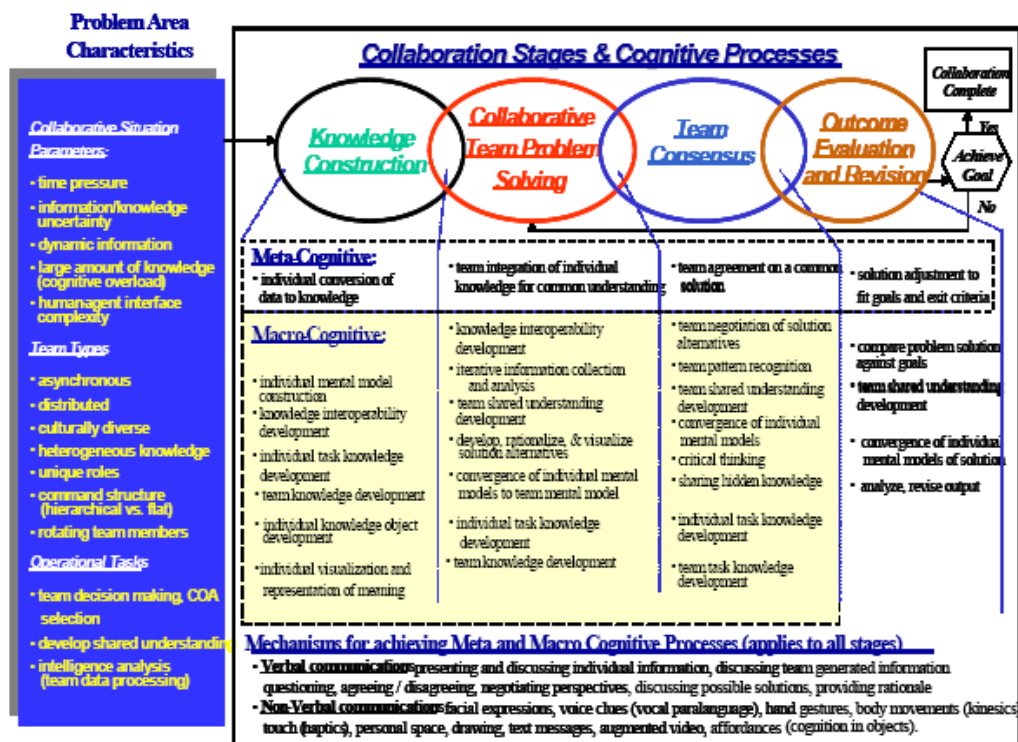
Problem Area Characteristics

Collaborative Situation Parameters:

- time pressure
- information/knowledge uncertainty
- dynamic information
- large amount of knowledge (cognitive overload)
- human-agent interface complexity

Team Types

- asynchronous
- distributed
- culturally diverse
- heterogeneous knowledge
- unique roles
- command structure (hierarchical vs. flat)
- rotating team members

Operational Tasks

- team decision making, COA selection
- develop shared understanding
- intelligence analysis (team data processing)

Collaboration Stages & Cognitive Processes

Knowledge Construction

Collaborative Team Problem Solving

Team Consensus

Outcome Evaluation and Revision

Collaboration Complete

Yes

Achieve Goal

No

Meta-Cognitive:

- individual conversion of data to knowledge
- team integration of individual knowledge for common understanding
- team agreement on a common solution
- solution adjustment to fit goals and exit criteria

Macro-Cognitive:

- individual mental model construction
- knowledge interoperability development
- individual task knowledge development
- team knowledge development
- individual knowledge object development
- individual visualization and representation of meaning

- knowledge interoperability development
- iterative information collection and analysis
- team shared understanding development
- develop, rationalize, & visualize solution alternatives
- convergence of individual mental models to team mental model
- individual task knowledge development
- team knowledge development

- team negotiation of solution alternatives
- team pattern recognition
- team shared understanding development
- convergence of individual mental models
- critical thinking
- sharing hidden knowledge
- individual task knowledge development
- team task knowledge development

- compare problem solution against goals
- team shared understanding development
- convergence of individual mental models of solution
- analyze, revise output

Mechanisms for achieving Meta and Macro Cognitive Processes (applies to all stages)

- Verbal communications: presenting and discussing individual information, discussing team generated information questioning, agreeing / disagreeing, negotiating perspectives, discussing possible solutions, providing rationale
- Non-Verbal communications: facial expressions, voice clues (vocal paralanguage), hand gestures, body movements (kinesics) touch (haptics), personal space, drawing, text messages, augmented video, affordances (cognition in objects).